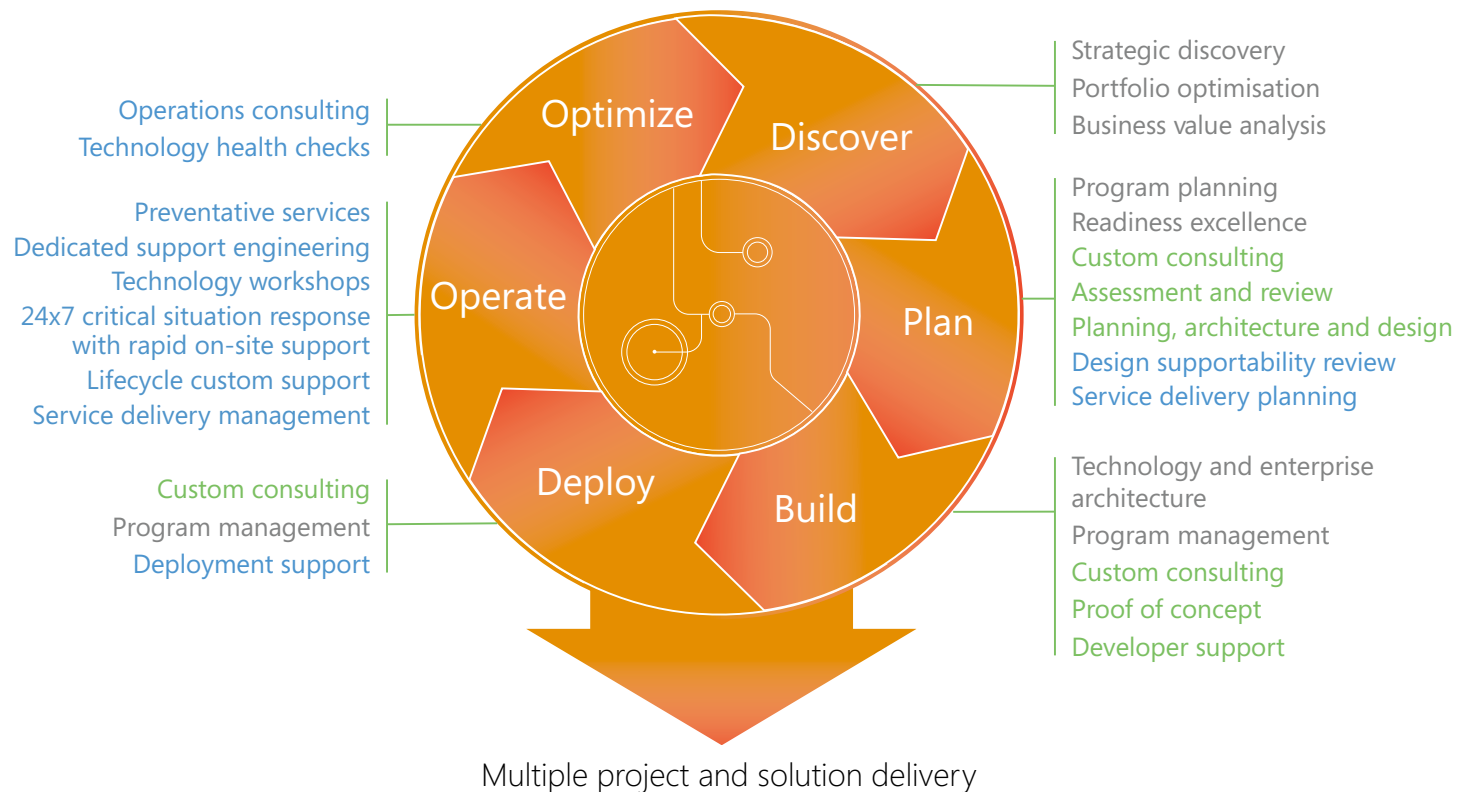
Operations consulting
Technology health checks

Preventative services
Dedicated support engineering
Technology workshops
24x7 critical situation response with rapid on-site support
Lifecycle custom support
Service delivery management

Custom consulting
Program management
Deployment support

Optimize
Discover
Operate
Plan
Deploy
Build

Strategic discovery
Portfolio optimisation
Business value analysis

Program planning
Readiness excellence
Custom consulting
Assessment and review
Planning, architecture and design
Design supportability review
Service delivery planning

Technology and enterprise architecture
Program management
Custom consulting
Proof of concept
Developer support

Multiple project and solution delivery